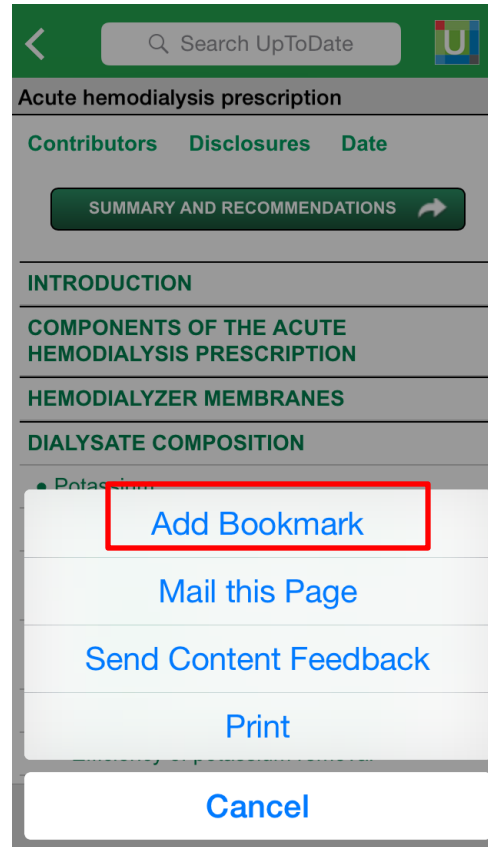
Search UpToDate

U

Acute hemodialysis prescription

Contributors Disclosures Date

SUMMARY AND RECOMMENDATIONS

INTRODUCTION

COMPONENTS OF THE ACUTE HEMODIALYSIS PRESCRIPTION

HEMODIALYZER MEMBRANES

DIALYSATE COMPOSITION

• Potassium

Add Bookmark

Mail this Page

Send Content Feedback

Print

Efficiency of potassium removal

Cancel